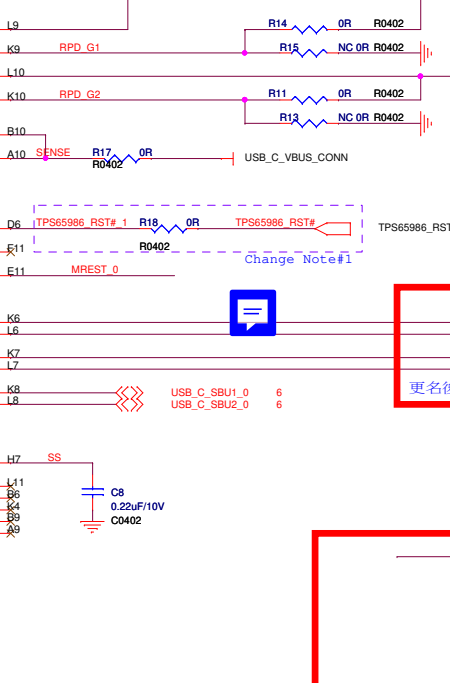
L9
R14 0R R0402
K9 RPD_G1
R15 NC 0R R0402
L10
K10 RPD_G2
R11 0R R0402
R13 NC 0R R0402
B10
A10 SENSE R17 0R R0402
USB_C_VBUS_CONN
D6 TPS65986_RST#_1 R18 0R TPS65986_RST#
R0402
TPS65986_RST
E11
Change Note#1
E11 MREST_0
K6
L6
K7
L7
K8 USB_C_SBU1_0 6
L8 USB_C_SBU2_0 6
更名(
H7 SS
L11
B6
K4
B9
A9
C8
0.22uF/10V
C0402